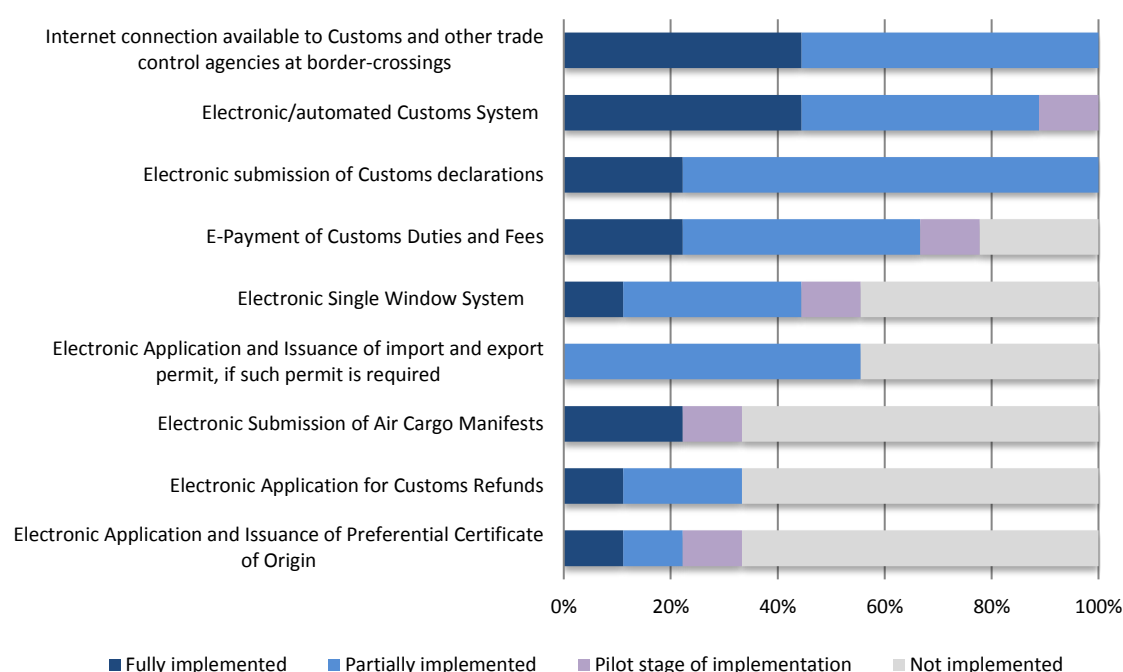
Internet connection available to Customs and other trade control agencies at border-crossings

Electronic/automated Customs System

Electronic submission of Customs declarations

E-Payment of Customs Duties and Fees

Electronic Single Window System

Electronic Application and Issuance of import and export permit, if such permit is required

Electronic Submission of Air Cargo Manifests

Electronic Application for Customs Refunds

Electronic Application and Issuance of Preferential Certificate of Origin

0% 20% 40% 60% 80% 100%

Fully implemented Partially implemented Pilot stage of implementation Not implemented